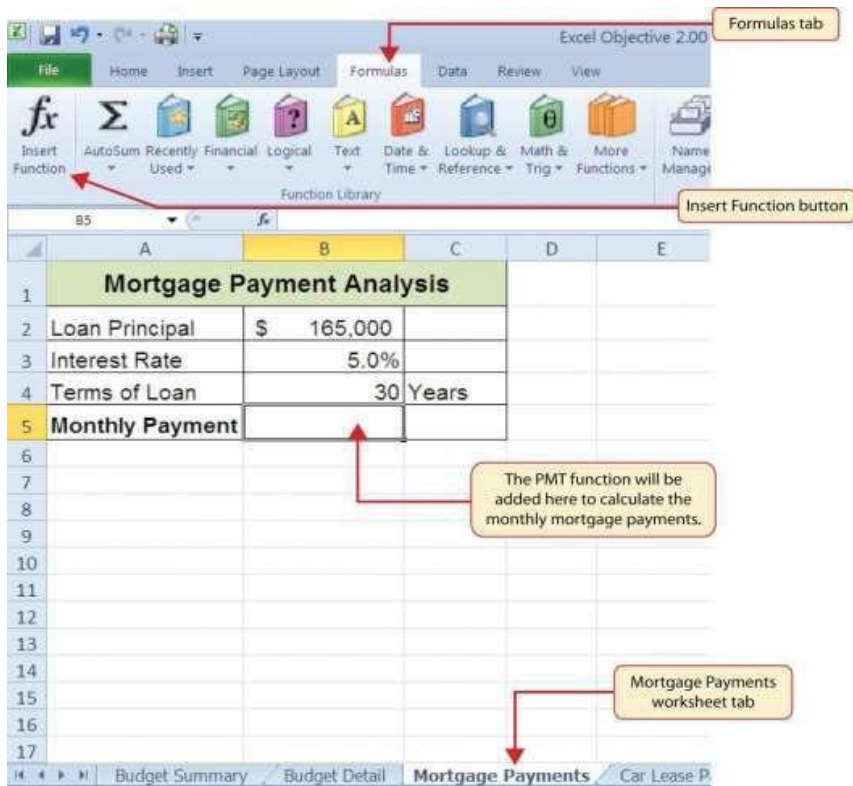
Excel Objective 2.00

Formulas tab

File Home Insert Page Layout Formulas Data Review View

$fx$ Insert Function

AutoSum Recently Used Financial Logical Text Date & Time Lookup & Reference Math & Trig More Functions Name Manage

Function Library

Insert Function button

B5

| | A | B | C | D | E |
|---|---|---|---|---|---|
| 1 | Mortgage Payment Analysis | | | | |
| 2 | Loan Principal | $ 165,000 | | | |
| 3 | Interest Rate | 5.0% | | | |
| 4 | Terms of Loan | 30 | Years | | |
| 5 | Monthly Payment | | | | |
| 6 | | | | | |
| 7 | | | | | |
| 8 | | | | | |
| 9 | | | | | |
| 10 | | | | | |
| 11 | | | | | |
| 12 | | | | | |
| 13 | | | | | |
| 14 | | | | | |
| 15 | | | | | |
| 16 | | | | | |
| 17 | | | | | |

The PMT function will be added here to calculate the monthly mortgage payments.

Mortgage Payments worksheet tab

Budget Summary Budget Detail Mortgage Payments Car Lease P